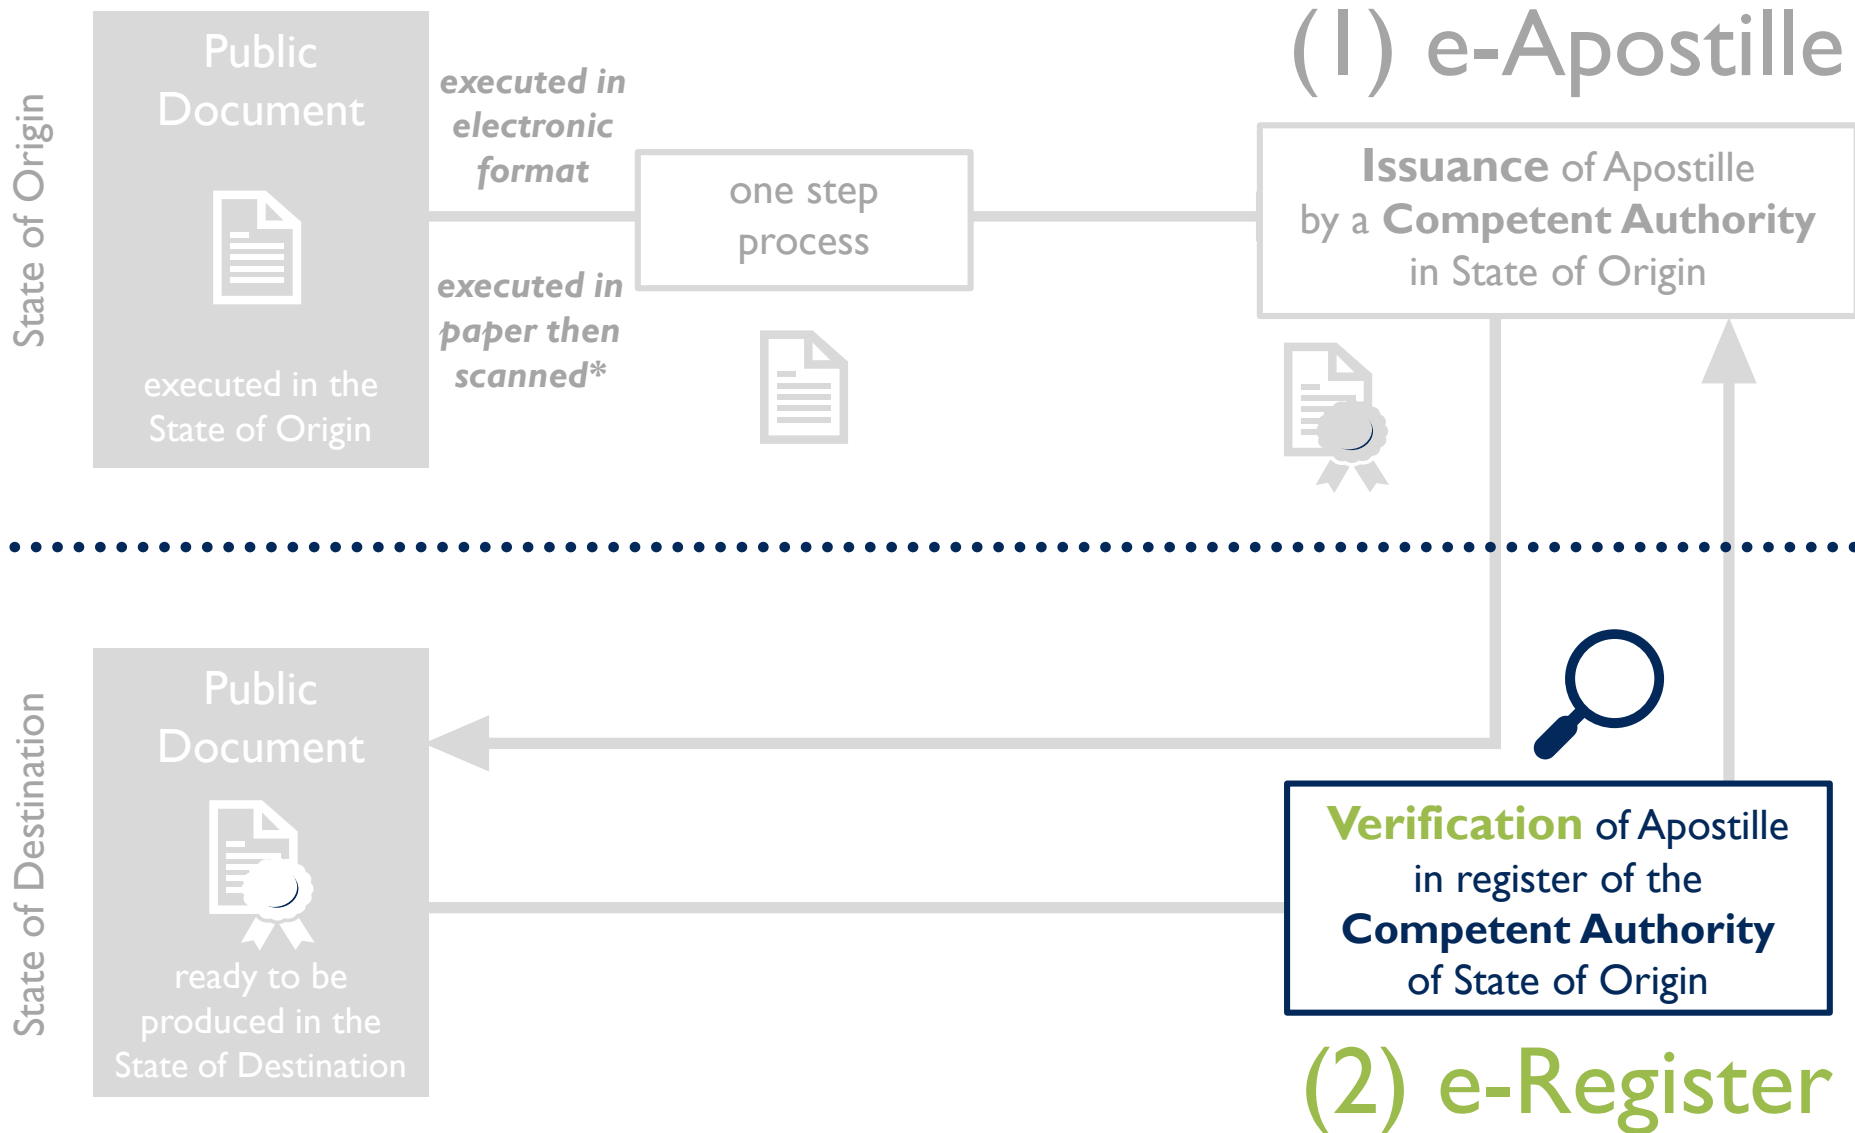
State of Origin

Public Document

executed in the State of Origin

executed in electronic format

executed in paper then scanned*

one step process

(1) e-Apostille

Issuance of Apostille by a Competent Authority in State of Origin

State of Destination

Public Document

ready to be produced in the State of Destination

Verification of Apostille in register of the Competent Authority of State of Origin

(2) e-Register